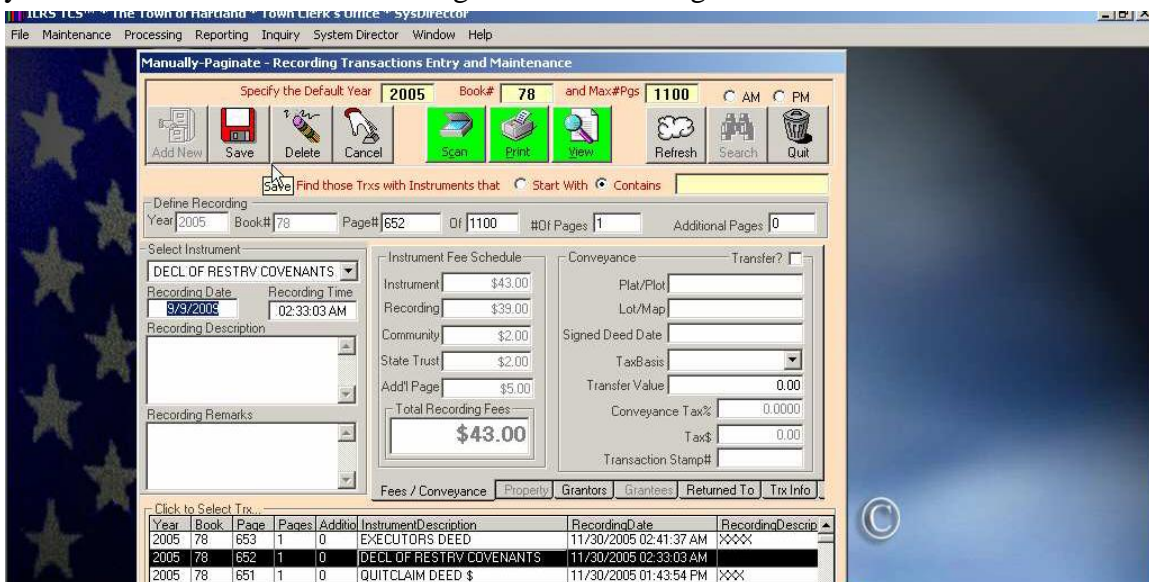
ILRS TCS™ * The Town of Hartland * Town Clerk's Office * SysDirector

File Maintenance Processing Reporting Inquiry System Director Window Help

Manually-Paginate - Recording Transactions Entry and Maintenance

Specify the Default Year 2005 Book# 78 and Max#Pgs 1100 AM PM

Add New Save Delete Cancel Scan Print View Refresh Search Quit

Save Find those Trxs with Instruments that Start With Contains

Define Recording
Year 2005 Book# 78 Page# 652 Of 1100 #Of Pages 1 Additional Pages 0

Select Instrument
DECL OF RESTRV COVENANTS
Recording Date 9/9/2009 Recording Time 02:33:03 AM
Recording Description

Recording Remarks

Instrument Fee Schedule
Instrument $43.00
Recording $39.00
Community $2.00
State Trust $2.00
Add'l Page $5.00
Total Recording Fees
$43.00

Conveyance Transfer?
Plat/Plot
Lot/Map
Signed Deed Date
TaxBasis
Transfer Value 0.00
Conveyance Tax% 0.0000
Tax$ 0.00
Transaction Stamp#

Fees / Conveyance Property Grantors Grantees Returned To Trx Info

Click to Select Trx...

| Year | Book | Page | Pages | Additio | InstrumentDescription | RecordingDate | RecordingDescrip |
|---|---|---|---|---|---|---|---|
| 2005 | 78 | 653 | 1 | 0 | EXECUTORS DEED | 11/30/2005 02:41:37 AM | XXXX |
| 2005 | 78 | 652 | 1 | 0 | DECL OF RESTRV COVENANTS | 11/30/2005 02:33:03 AM | |
| 2005 | 78 | 651 | 1 | 0 | QUITCLAIM DEED $ | 11/30/2005 01:43:54 PM | XXX |

©